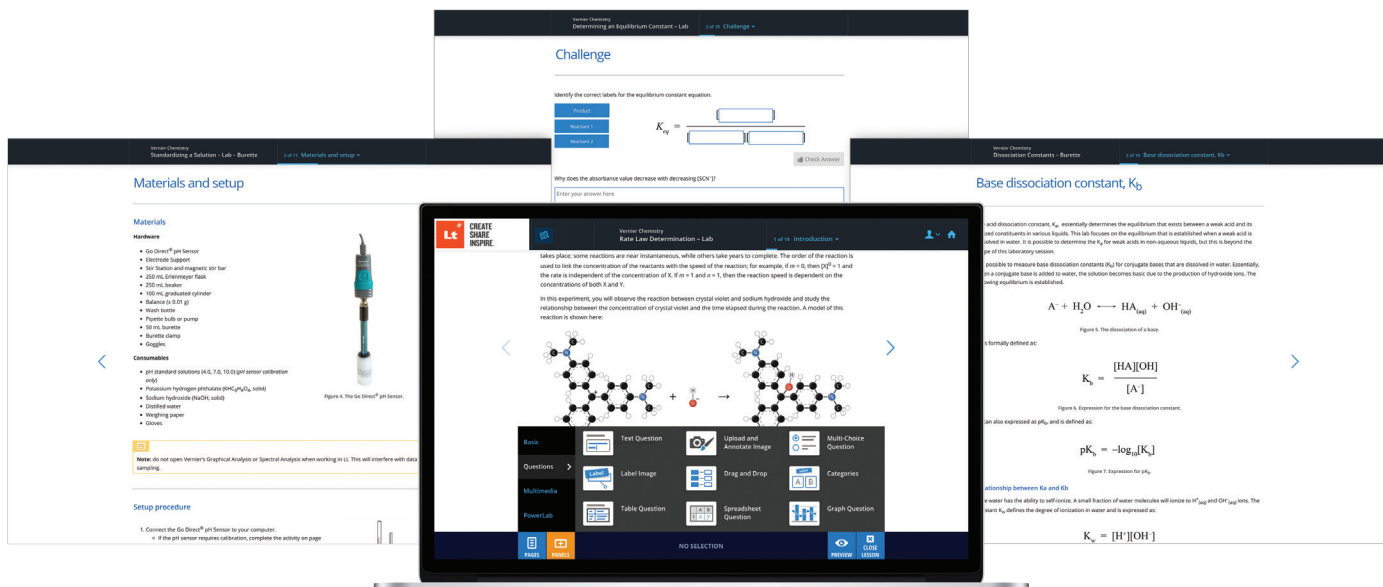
Vernier Chemistry
Determining an Equilibrium Constant – Lab
2 of 15 Challenge

Challenge

Identify the correct labels for the equilibrium constant equation.

Product
Reactant 1
Reactant 2

$K_{eq} =$

Check Answer

Why does the absorbance value decrease with decreasing [SCN⁻]?

Enter your answer here

Vernier Chemistry
Standardizing a Solution – Lab – Burette
3 of 11 Materials and setup

Materials and setup

Materials

Hardware

• Go Direct® pH Sensor
• Electrode Support
• Stir Station and magnetic stir bar
• 250 mL Erlenmeyer flask
• 250 mL beaker
• 100 mL graduated cylinder
• Balance (± 0.01 g)
• Wash bottle
• Pipette bulb or pump
• 50 mL burette
• Burette clamp
• Goggles

Consumables

• pH standard solutions (4.0, 7.0, 10.0) (pH sensor calibration only)
• Potassium hydrogen phthalate ($KHC_8H_4O_4$, solid)
• Sodium hydroxide (NaOH, solid)
• Distilled water
• Weighing paper
• Gloves

Figure 4. The Go Direct® pH Sensor.

Note: do not open Vernier's Graphical Analysis or Spectral Analysis when working in Lt. This will interfere with data sampling.

Setup procedure

1. Connect the Go Direct® pH Sensor to your computer.
◦ If the pH sensor requires calibration, complete the activity on page

Lt CREATE SHARE INSPIRE.

Vernier Chemistry
Rate Law Determination – Lab
1 of 15 Introduction

takes place; some reactions are near instantaneous, while others take years to complete. The order of the reaction is used to link the concentration of the reactants with the speed of the reaction; for example, if m = 0, then $[X]^0 = 1$ and the rate is independent of the concentration of X. If m = 1 and n = 1, then the reaction speed is dependent on the concentrations of both X and Y.

In this experiment, you will observe the reaction between crystal violet and sodium hydroxide and study the relationship between the concentration of crystal violet and the time elapsed during the reaction. A model of this reaction is shown here:

Basic
Questions
Multimedia
PowerLab

Text Question
Upload and Annotate Image
Multi-Choice Question
Label Image
Drag and Drop
Categories
Table Question
Spreadsheet Question
Graph Question

PAGES PANELS NO SELECTION PREVIEW CLOSE LESSON

Vernier Chemistry
Dissociation Constants – Burette
2 of 10 Base dissociation constant, Kb

Base dissociation constant, $K_b$

acid dissociation constant, $K_a$, essentially determines the equilibrium that exists between a weak acid and its ized constituents in various liquids. This lab focuses on the equilibrium that is established when a weak acid is lved in water. It is possible to determine the $K_a$ for weak acids in non-aqueous liquids, but this is beyond the pe of this laboratory session.

possible to measure base dissociation constants ($K_b$) for conjugate bases that are dissolved in water. Essentially, n a conjugate base is added to water, the solution becomes basic due to the production of hydroxide ions. The owing equilibrium is established.

$A^- + H_2O \longleftrightarrow HA_{(aq)} + OH^-_{(aq)}$

Figure 5. The dissociation of a base.

s formally defined as:

$K_b = \frac{[HA][OH]}{[A^-]}$

Figure 6. Expression for the base dissociation constant.

can also expressed as $pK_b$, and is defined as:

$pK_b = -\log_{10}[K_b]$

Figure 7. Expression for $pK_b$.

ationship between Ka and Kb

e water has the ability to self-ionize. A small fraction of water molecules will ionize to $H^+_{(aq)}$ and $OH^-_{(aq)}$ ions. The stant $K_w$ defines the degree of ionization in water and is expressed as:

$K_w = [H^+][OH^-]$